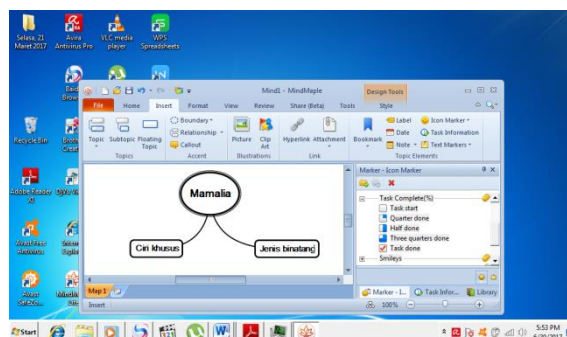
Selasa, 21 Maret 2017

Avira Antivirus Pro

VLC media player

WPS Spreadsheets

Baidu Brow

Recycle Bin

Adobe Reader XI

Mind1 - MindMaple

Design Tools

File Home Insert Format View Review Share (Beta) Tools Style

Topic Subtopic Floating Topic

Topics

Boundary

Relationship

Callout

Accent

Picture Clip Art

Illustrations

Hyperlink Attachment

Link

Bookmark

Label

Date

Note

Icon Marker

Task Information

Text Markers

Topic Elements

Mamalia

Ciri khusus

Jenis binatang

Marker - Icon Marker

Task Complete(%)

Task start

Quarter done

Half done

Three quarters done

Task done

Smileys

Marker - I... Task Infor... Library

Map 1

Insert

100%

Start

5:53 PM